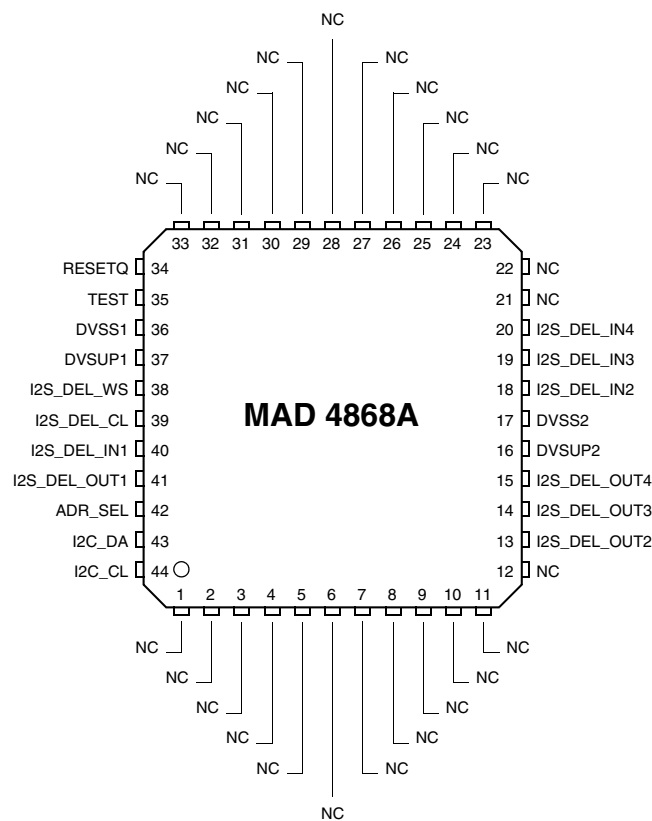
NC
NC NC
NC NC
NC NC
NC NC
NC NC

33 32 31 30 29 28 27 26 25 24 23

RESETQ 34
TEST 35
DVSS1 36
DVSUP1 37
I2S_DEL_WS 38
I2S_DEL_CL 39
I2S_DEL_IN1 40
I2S_DEL_OUT1 41
ADR_SEL 42
I2C_DA 43
I2C_CL 44

MAD 4868A

22 NC
21 NC
20 I2S_DEL_IN4
19 I2S_DEL_IN3
18 I2S_DEL_IN2
17 DVSS2
16 DVSUP2
15 I2S_DEL_OUT4
14 I2S_DEL_OUT3
13 I2S_DEL_OUT2
12 NC

1 2 3 4 5 6 7 8 9 10 11

NC NC
NC NC
NC NC
NC NC
NC NC
NC